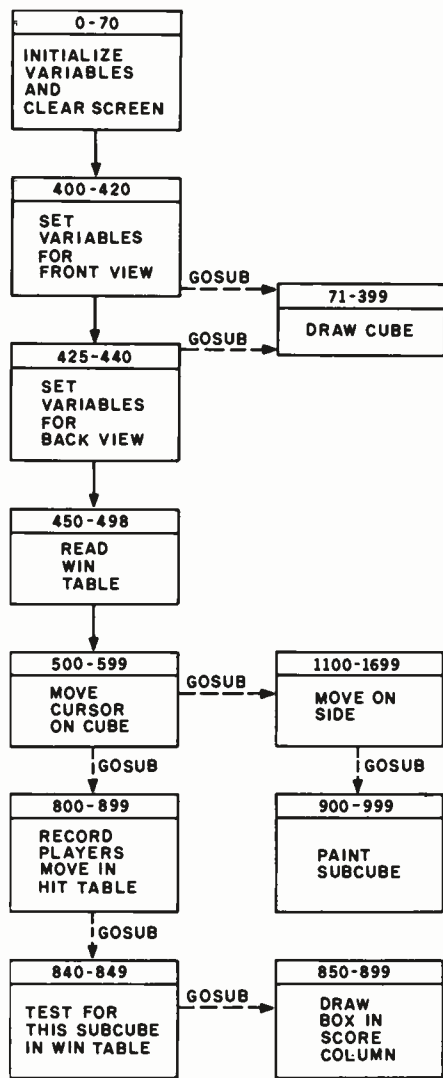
0-70

INITIALIZE VARIABLES AND CLEAR SCREEN

400-420

SET VARIABLES FOR FRONT VIEW

GOSUB

71-399

DRAW CUBE

GOSUB

425-440

SET VARIABLES FOR BACK VIEW

450-498

READ WIN TABLE

500-599

MOVE CURSOR ON CUBE

GOSUB

1100-1699

MOVE ON SIDE

GOSUB

GOSUB

800-899

RECORD PLAYERS MOVE IN HIT TABLE

900-999

PAINT SUBCUBE

GOSUB

840-849

TEST FOR THIS SUBCUBE IN WIN TABLE

GOSUB

850-899

DRAW BOX IN SCORE COLUMN